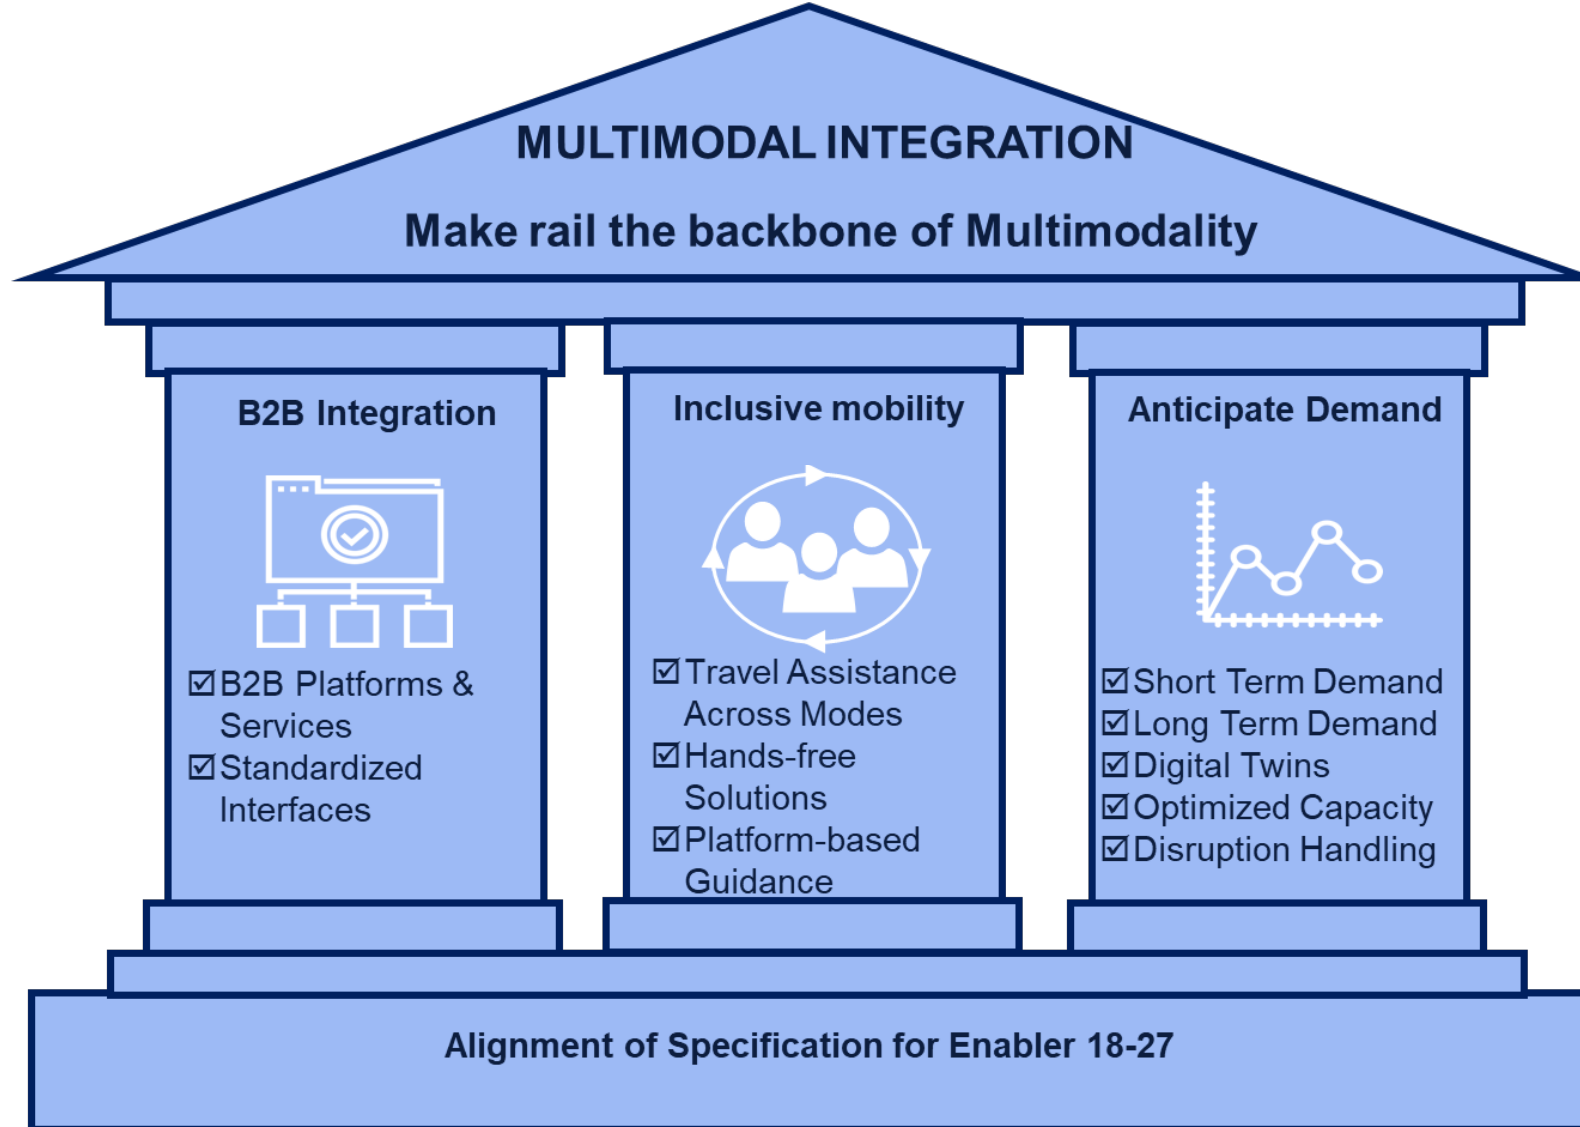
MULTIMODAL INTEGRATION

Make rail the backbone of Multimodality

B2B Integration

☑B2B Platforms & Services
☑Standardized Interfaces

Inclusive mobility

☑Travel Assistance Across Modes
☑Hands-free Solutions
☑Platform-based Guidance

Anticipate Demand

☑Short Term Demand
☑Long Term Demand
☑Digital Twins
☑Optimized Capacity
☑Disruption Handling

Alignment of Specification for Enabler 18-27